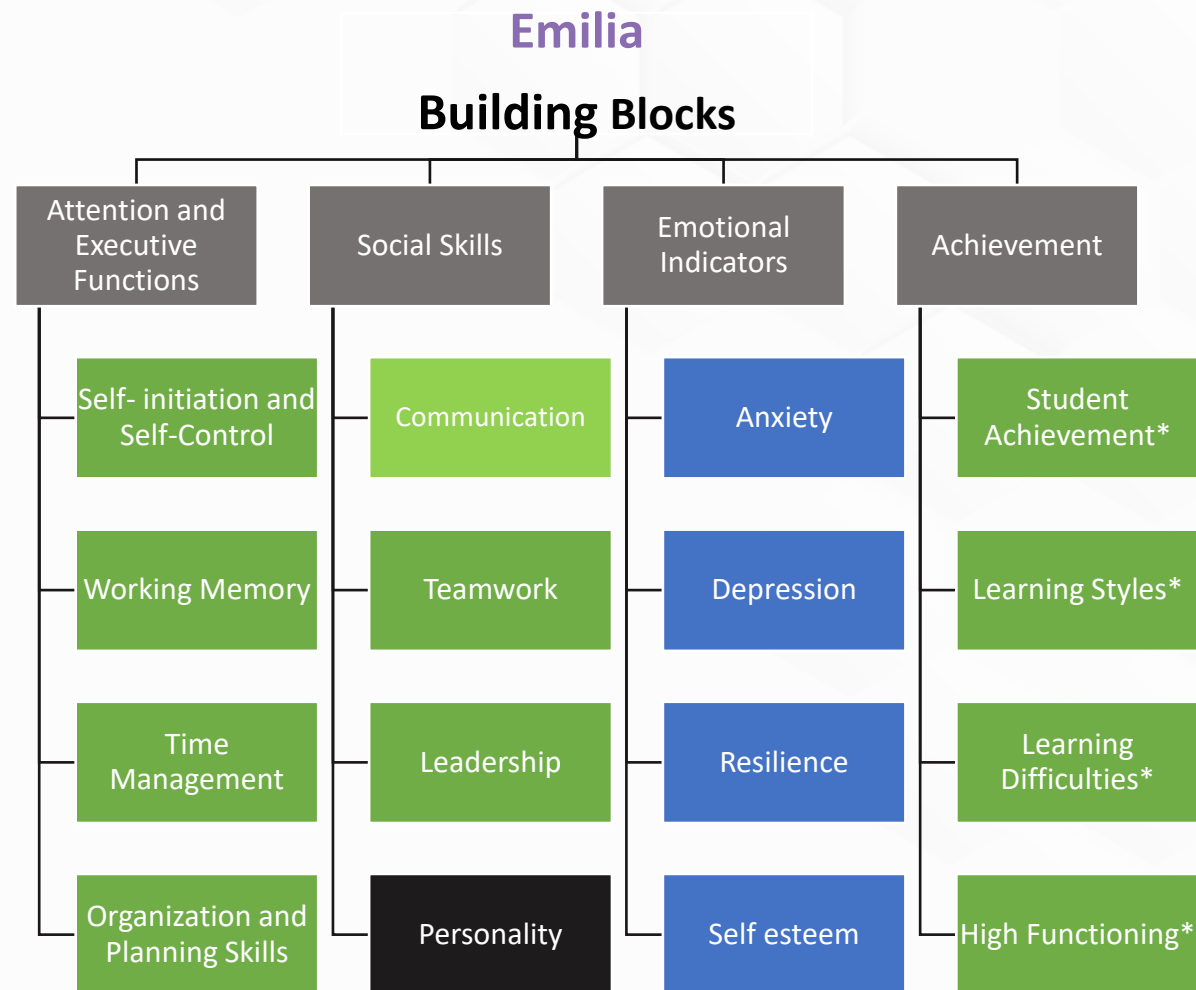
Emilia

Building Blocks

Attention and Executive Functions

Self- initiation and Self-Control

Working Memory

Time Management

Organization and Planning Skills

Social Skills

Communication

Teamwork

Leadership

Personality

Emotional Indicators

Anxiety

Depression

Resilience

Self esteem

Achievement

Student Achievement*

Learning Styles*

Learning Difficulties*

High Functioning*